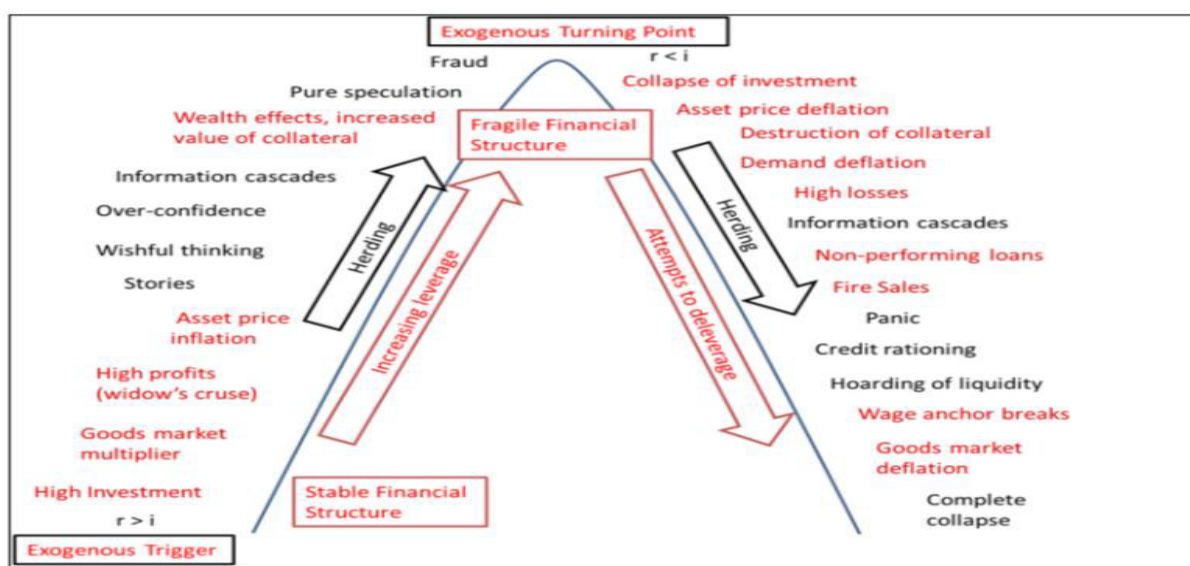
Exogenous Turning Point

Fraud

r < i

Pure speculation

Collapse of investment

Wealth effects, increased value of collateral

Fragile Financial Structure

Asset price deflation

Destruction of collateral

Demand deflation

Information cascades

High losses

Over-confidence

Information cascades

Wishful thinking

Non-performing loans

Stories

Fire Sales

Herding

Increasing leverage

Attempts to deleverage

Herding

Asset price inflation

Panic

Credit rationing

High profits (widow's cruse)

Hoarding of liquidity

Wage anchor breaks

Goods market multiplier

Goods market deflation

High Investment

Stable Financial Structure

Complete collapse

r > i

Exogenous Trigger